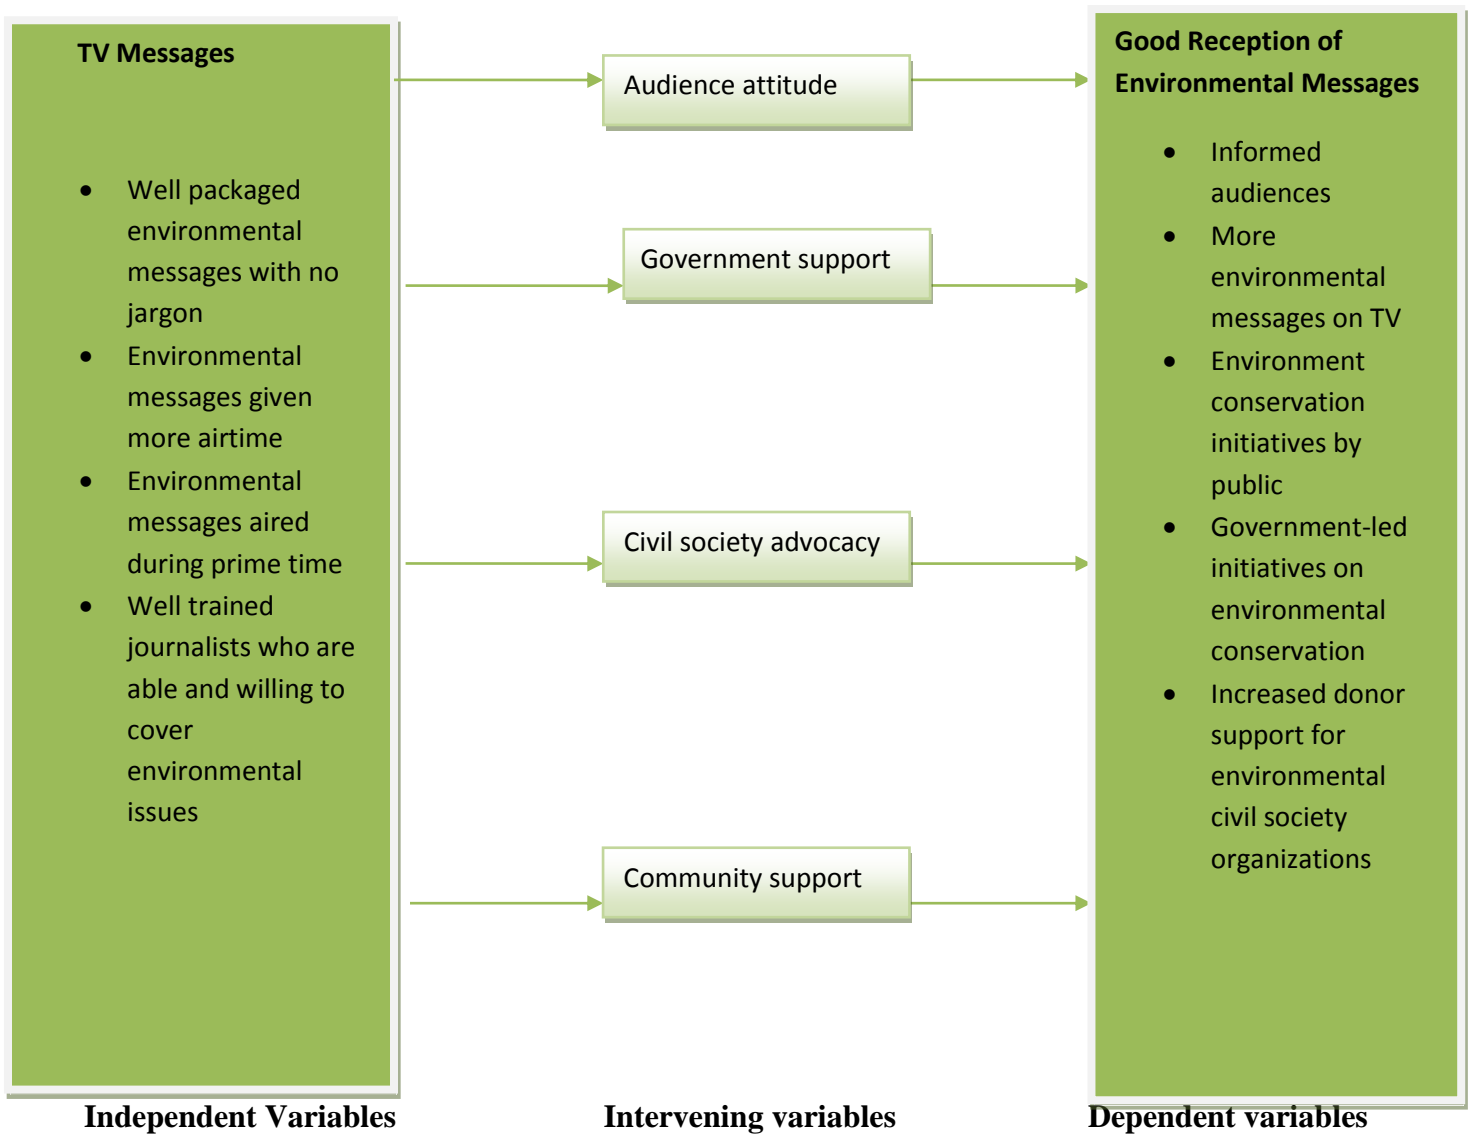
TV Messages

- Well packaged environmental messages with no jargon
- Environmental messages given more airtime
- Environmental messages aired during prime time
- Well trained journalists who are able and willing to cover environmental issues

Audience attitude

Government support

Civil society advocacy

Community support

Good Reception of Environmental Messages

- Informed audiences
- More environmental messages on TV
- Environment conservation initiatives by public
- Government-led initiatives on environmental conservation
- Increased donor support for environmental civil society organizations

Independent Variables

Intervening variables

Dependent variables